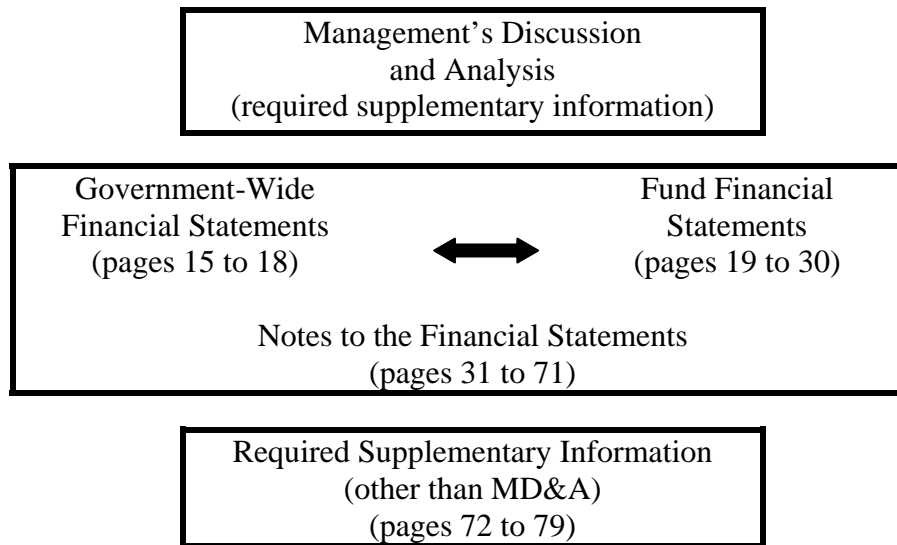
Management's Discussion and Analysis (required supplementary information)

Government-Wide Financial Statements (pages 15 to 18)

Fund Financial Statements (pages 19 to 30)

Notes to the Financial Statements (pages 31 to 71)

Required Supplementary Information (other than MD&A) (pages 72 to 79)